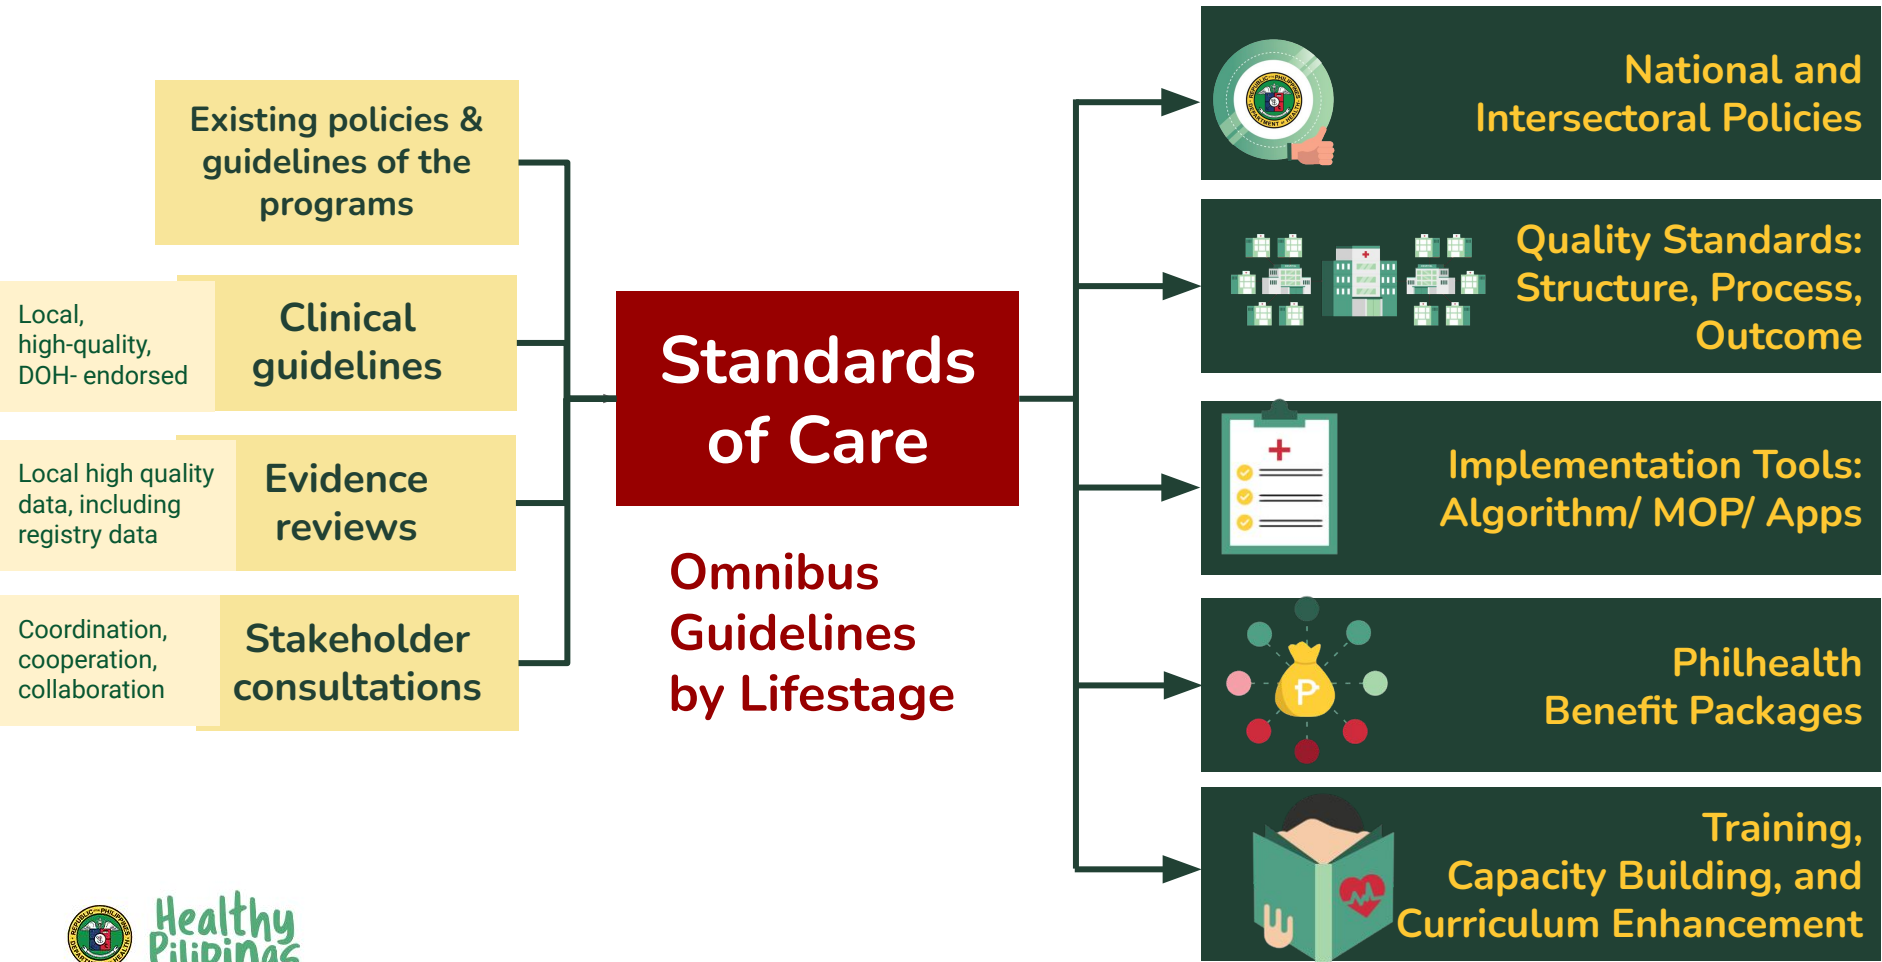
Existing policies & guidelines of the programs

Local, high-quality, DOH- endorsed

Clinical guidelines

Local high quality data, including registry data

Evidence reviews

Coordination, cooperation, collaboration

Stakeholder consultations

Standards of Care

Omnibus Guidelines by Lifestage

National and Intersectoral Policies

Quality Standards: Structure, Process, Outcome

Implementation Tools: Algorithm/ MOP/ Apps

Philhealth Benefit Packages

Training, Capacity Building, and Curriculum Enhancement

Healthy Pilipinas